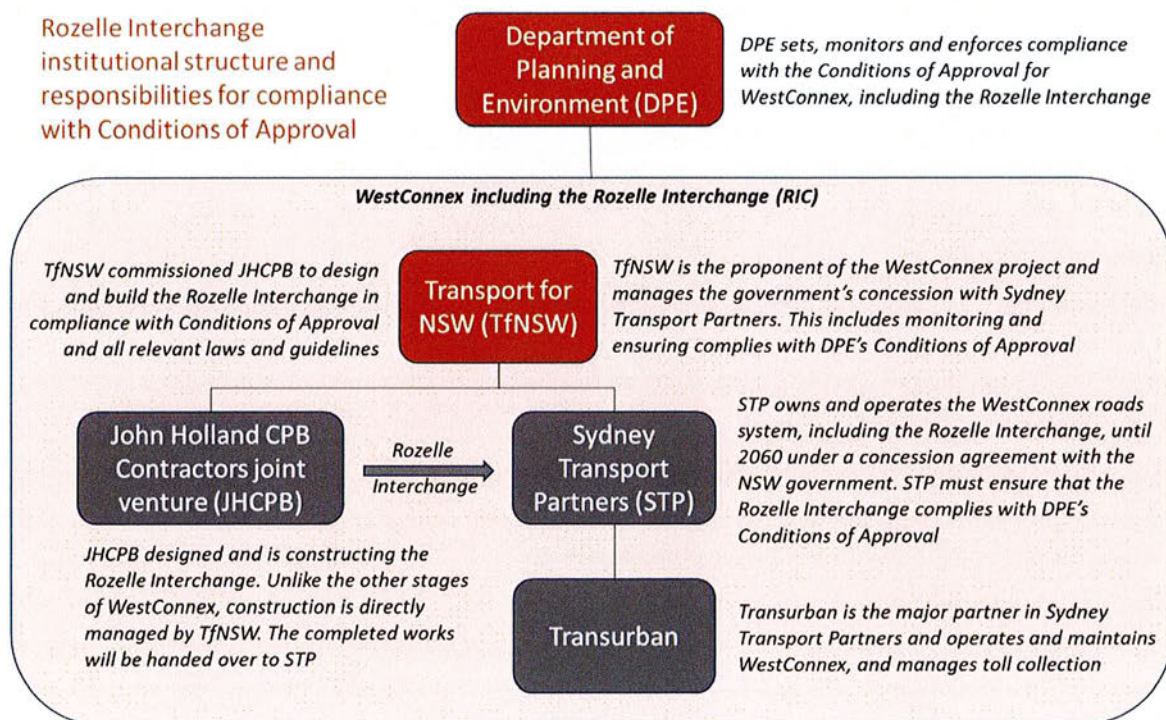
Rozelle Interchange institutional structure and responsibilities for compliance with Conditions of Approval

Department of Planning and Environment (DPE)

DPE sets, monitors and enforces compliance with the Conditions of Approval for WestConnex, including the Rozelle Interchange

WestConnex including the Rozelle Interchange (RIC)

TfNSW commissioned JHCPB to design and build the Rozelle Interchange in compliance with Conditions of Approval and all relevant laws and guidelines

Transport for NSW (TfNSW)

TfNSW is the proponent of the WestConnex project and manages the government's concession with Sydney Transport Partners. This includes monitoring and ensuring complies with DPE's Conditions of Approval

John Holland CPB Contractors joint venture (JHCPB)

Rozelle Interchange

Sydney Transport Partners (STP)

STP owns and operates the WestConnex roads system, including the Rozelle Interchange, until 2060 under a concession agreement with the NSW government. STP must ensure that the Rozelle Interchange complies with DPE's Conditions of Approval

JHCPB designed and is constructing the Rozelle Interchange. Unlike the other stages of WestConnex, construction is directly managed by TfNSW. The completed works will be handed over to STP

Transurban

Transurban is the major partner in Sydney Transport Partners and operates and maintains WestConnex, and manages toll collection